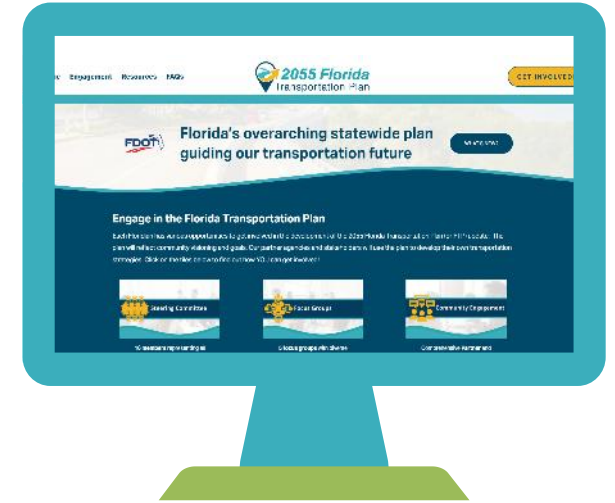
Engagement Resources FAQs

2055 Florida Transportation Plan

GET INVOLVED

FDOT

Florida's overarching statewide plan guiding our transportation future

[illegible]

Engage in the Florida Transportation Plan

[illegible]

Steering Committee

Focus Groups

Community Engagement

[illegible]

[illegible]

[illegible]